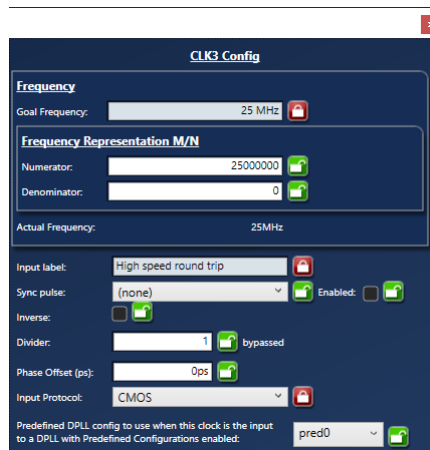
CLK3 Config

Frequency

Goal Frequency: 25 MHz

Frequency Representation M/N

Numerator: 25000000

Denominator: 0

Actual Frequency: 25MHz

Input label: High speed round trip

Sync pulse: (none) Enabled:

Inverse:

Divider: 1 bypassed

Phase Offset (ps): 0ps

Input Protocol: CMOS

Predefined DPLL config to use when this clock is the input to a DPLL with Predefined Configurations enabled: pred0